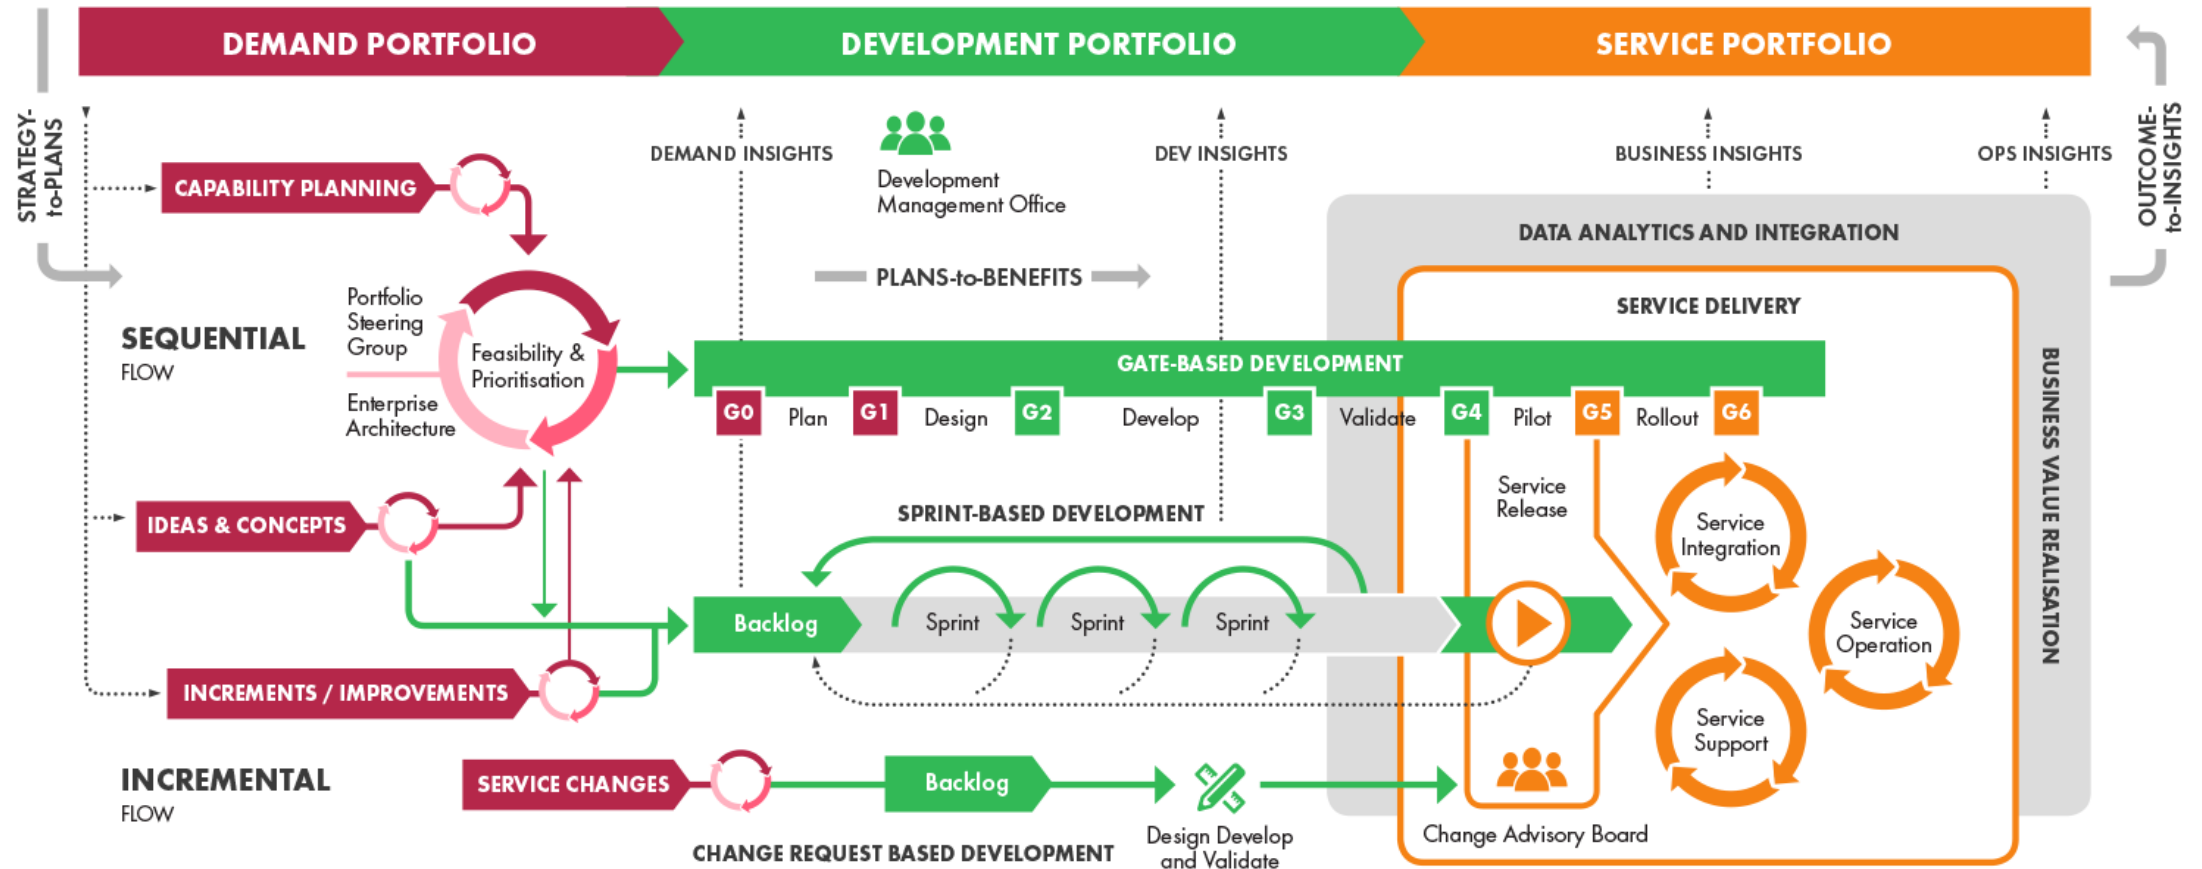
DEMAND PORTFOLIO

DEVELOPMENT PORTFOLIO

SERVICE PORTFOLIO

STRATEGY-to-PLANS

OUTCOME-to-INSIGHTS

DEMAND INSIGHTS

Development Management Office

DEV INSIGHTS

BUSINESS INSIGHTS

OPS INSIGHTS

CAPABILITY PLANNING

DATA ANALYTICS AND INTEGRATION

PLANS-to-BENEFITS

SERVICE DELIVERY

SEQUENTIAL
FLOW

Portfolio Steering Group

Feasibility & Prioritisation

Enterprise Architecture

GATE-BASED DEVELOPMENT

G0 Plan G1 Design G2 Develop G3 Validate G4 Pilot G5 Rollout G6

BUSINESS VALUE REALISATION

Service Release

IDEAS & CONCEPTS

SPRINT-BASED DEVELOPMENT

Service Integration

Backlog

Sprint

Sprint

Sprint

Service Operation

INCREMENTS / IMPROVEMENTS

Service Support

INCREMENTAL
FLOW

SERVICE CHANGES

Backlog

CHANGE REQUEST BASED DEVELOPMENT

Design Develop and Validate

Change Advisory Board